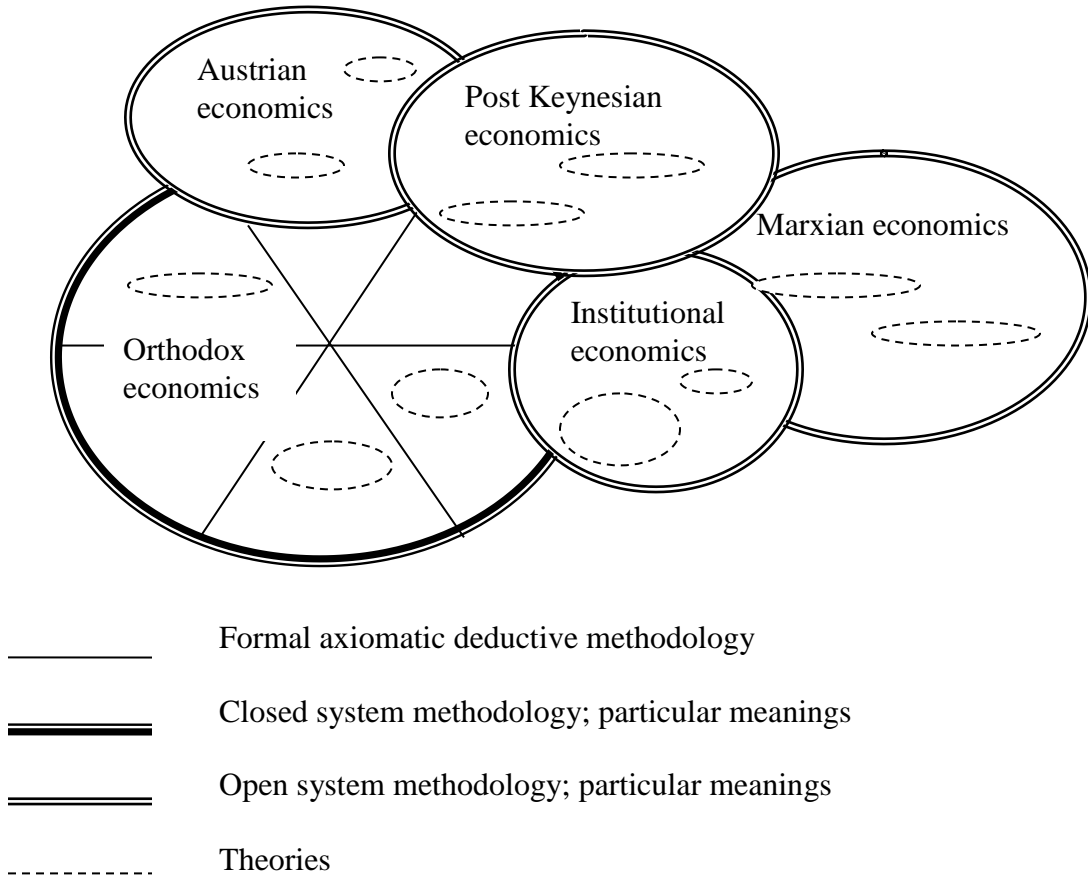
Austrian economics

Post Keynesian economics

Marxian economics

Orthodox economics

Institutional economics

Formal axiomatic deductive methodology

Closed system methodology; particular meanings

Open system methodology; particular meanings

Theories